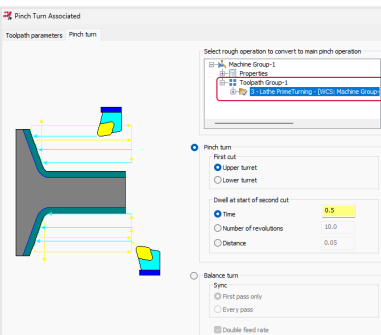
Pinch Turn Associated

Toolpath parameters | Pinch turn

Select rough operation to convert to main pinch operation

Machine Group-1
Properties
Toolpath Group-1
3 - Lathe PrimeTurning - [WCS: Machine Group

Pinch turn

First cut
Upper turret
Lower turret

Dwell at start of second cut
Time 0.5
Number of revolutions 10.0
Distance 0.05

Balance turn

Sync
First pass only
Every pass

Double feed rate